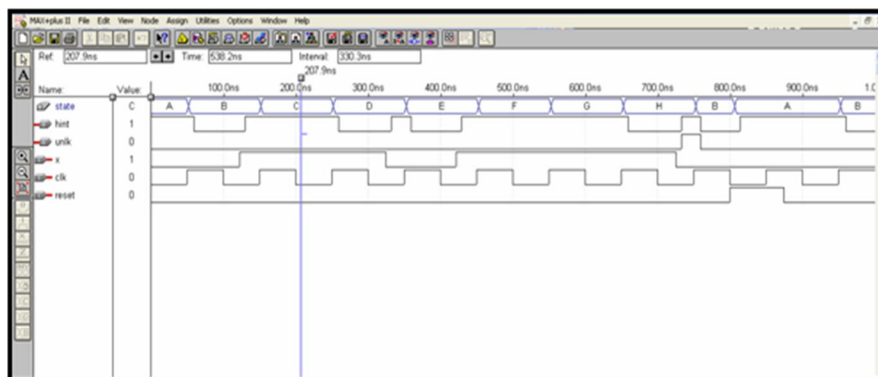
MAX+plus II File Edit View Node Assign Utilities Options Window Help

Ref: 207.9ns Time: 538.2ns Interval: 330.3ns

207.9ns

| Name: | Value: |
|---|---|
| state | C |
| hint | 1 |
| unlk | 0 |
| x | 1 |
| clk | 0 |
| reset | 0 |

100.0ns 200.0ns 300.0ns 400.0ns 500.0ns 600.0ns 700.0ns 800.0ns 900.0ns 1.0

A B C D E F G H B A B